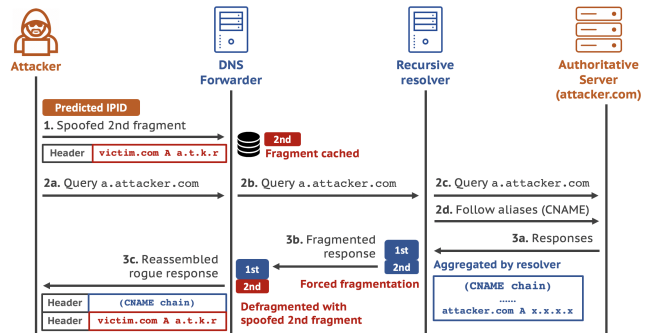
Attacker

DNS Forwarder

Recursive resolver

Authoritative Server (attacker.com)

Predicted IPID

1. Spoofed 2nd fragment

| Header | victim.com A a.t.k.r |
|---|---|

2nd

Fragment cached

2a. Query a.attacker.com

2b. Query a.attacker.com

2c. Query a.attacker.com

2d. Follow aliases (CNAME)

3a. Responses

Aggregated by resolver

(CNAME chain)
......
attacker.com A x.x.x.x

3b. Fragmented response

1st

2nd

Forced fragmentation

3c. Reassembled rogue response

1st

2nd

| Header | (CNAME chain) |
|---|---|
| Header | victim.com A a.t.k.r |

Defragmented with spoofed 2nd fragment